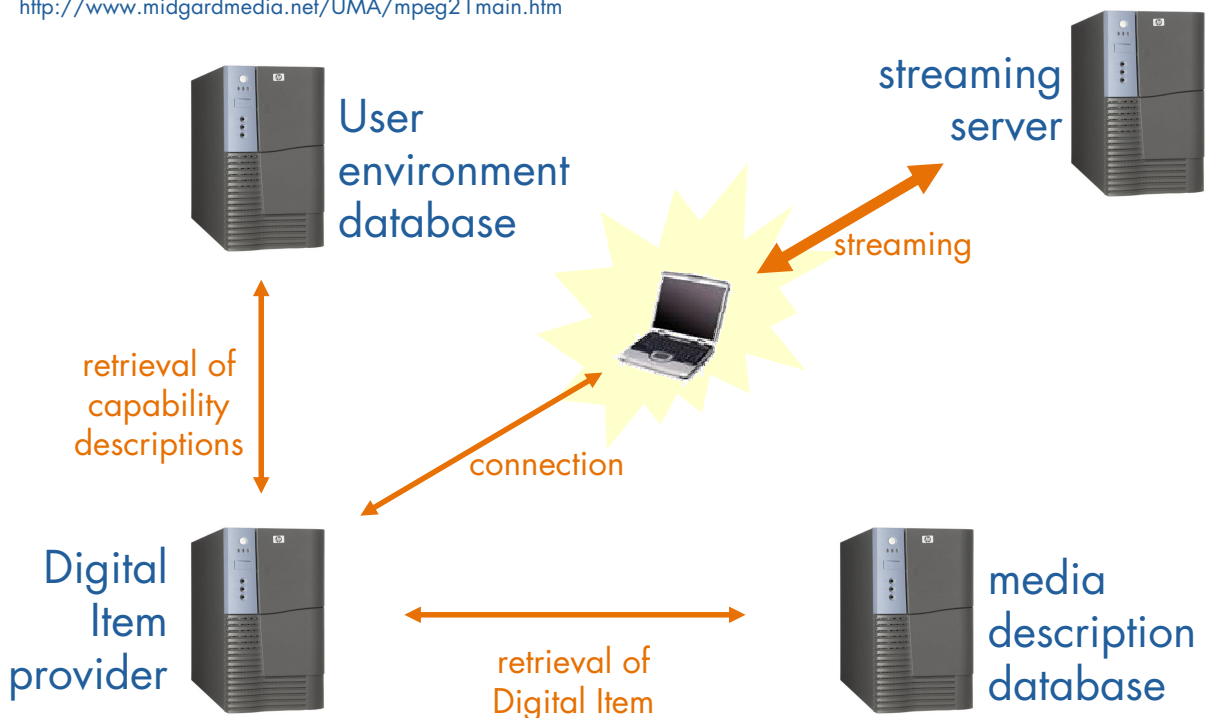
http://www.midgardmedia.net/UMA/mpeg21main.htm

User environment database

streaming server

streaming

retrieval of capability descriptions

connection

Digital Item provider

media description database

retrieval of Digital Item